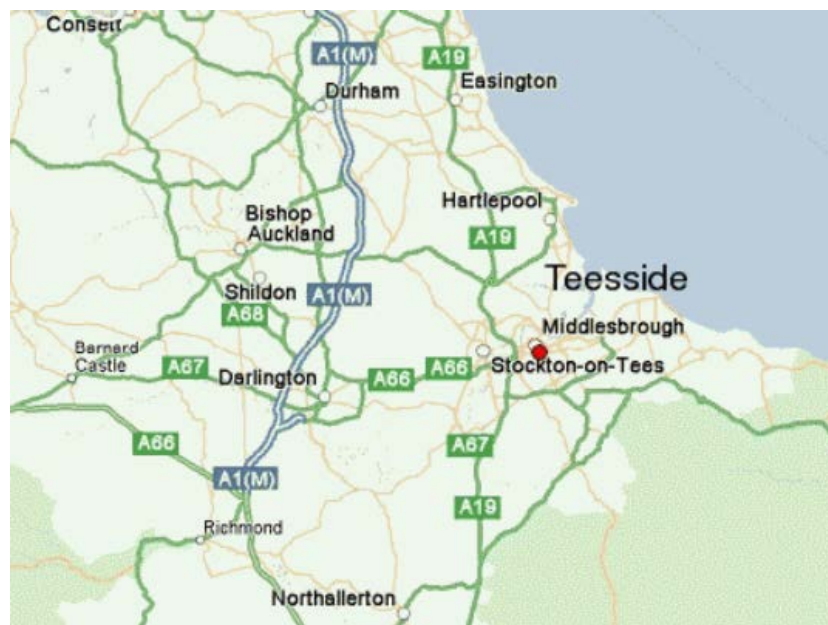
Consett
A1(M)
A19
Easington
Durham
Hartlepool
Bishop Auckland
A19
Teesside
Shildon
A1(M)
A68
Middlesbrough
Barnard Castle
A67
Darlington
A66
A66
Stockton-on-Tees
A66
A67
A1(M)
A19
Richmond
Northallerton